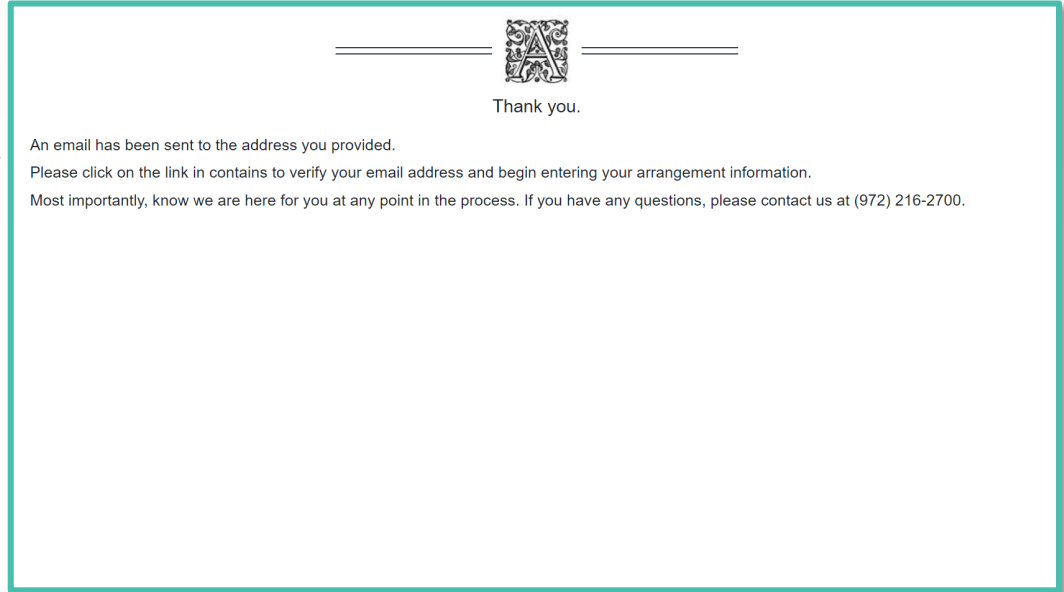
A

Thank you.

An email has been sent to the address you provided.

Please click on the link in contains to verify your email address and begin entering your arrangement information.

Most importantly, know we are here for you at any point in the process. If you have any questions, please contact us at (972) 216-2700.